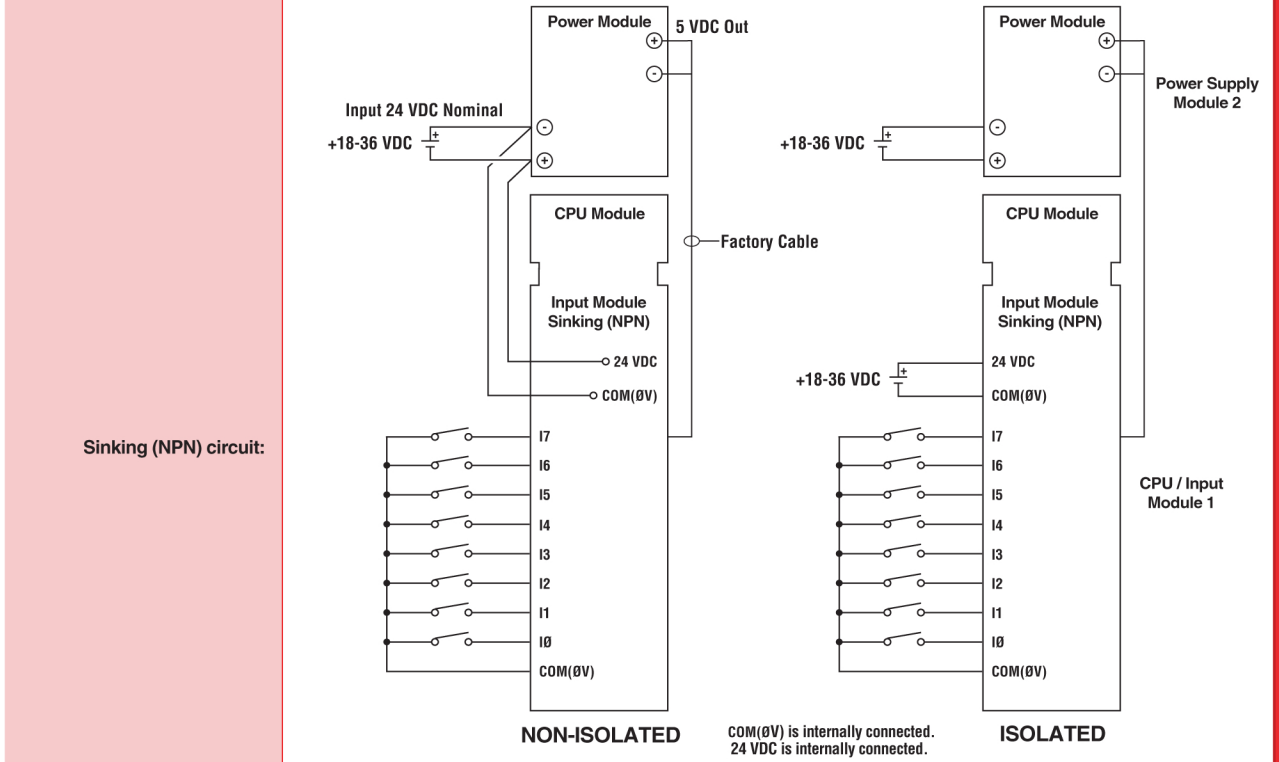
Sinking (NPN) circuit:

Power Module

5 VDC Out

Input 24 VDC Nominal

+18-36 VDC

CPU Module

Factory Cable

Input Module Sinking (NPN)

24 VDC

COM(ØV)

I7

I6

I5

I4

I3

I2

I1

IØ

COM(ØV)

NON-ISOLATED

Power Module

Power Supply Module 2

+18-36 VDC

CPU Module

Input Module Sinking (NPN)

24 VDC

+18-36 VDC

COM(ØV)

I7

I6

I5

I4

I3

I2

I1

IØ

COM(ØV)

CPU / Input Module 1

ISOLATED

COM(ØV) is internally connected.
24 VDC is internally connected.